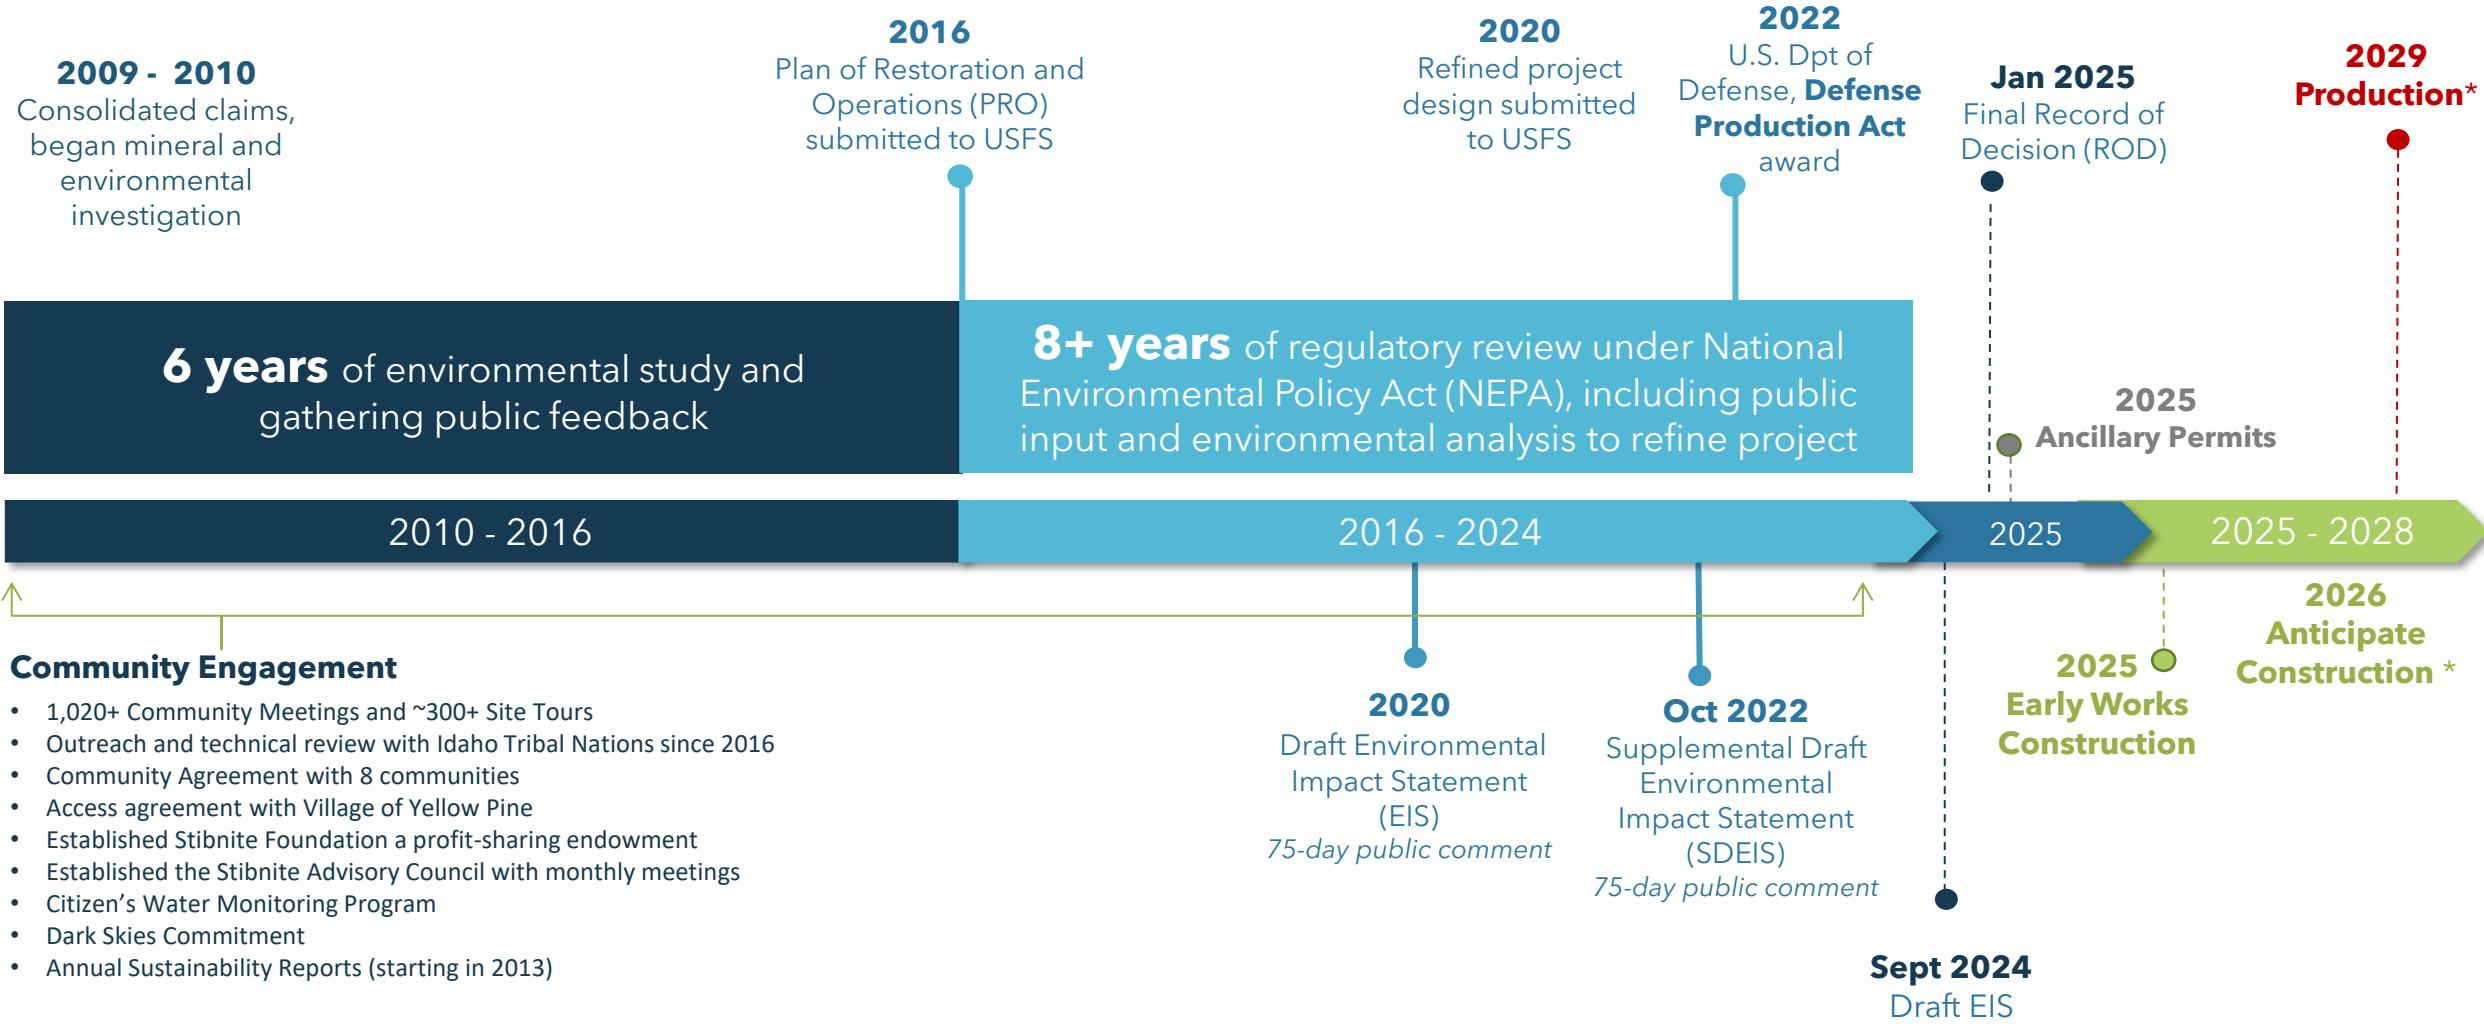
2009 - 2010
Consolidated claims, began mineral and environmental investigation

2016
Plan of Restoration and Operations (PRO) submitted to USFS

2020
Refined project design submitted to USFS

2022
U.S. Dpt of Defense, Defense Production Act award

Jan 2025
Final Record of Decision (ROD)

2029
Production*

6 years of environmental study and gathering public feedback

8+ years of regulatory review under National Environmental Policy Act (NEPA), including public input and environmental analysis to refine project

2025
Ancillary Permits

2010 - 2016

2016 - 2024

2025

2025 - 2028

2026
Anticipate Construction *

2025
Early Works Construction

Community Engagement
• 1,020+ Community Meetings and ~300+ Site Tours
• Outreach and technical review with Idaho Tribal Nations since 2016
• Community Agreement with 8 communities
• Access agreement with Village of Yellow Pine
• Established Stibnite Foundation a profit-sharing endowment
• Established the Stibnite Advisory Council with monthly meetings
• Citizen's Water Monitoring Program
• Dark Skies Commitment
• Annual Sustainability Reports (starting in 2013)

2020
Draft Environmental Impact Statement (EIS)
75-day public comment

Oct 2022
Supplemental Draft Environmental Impact Statement (SDEIS)
75-day public comment

Sept 2024
Draft EIS